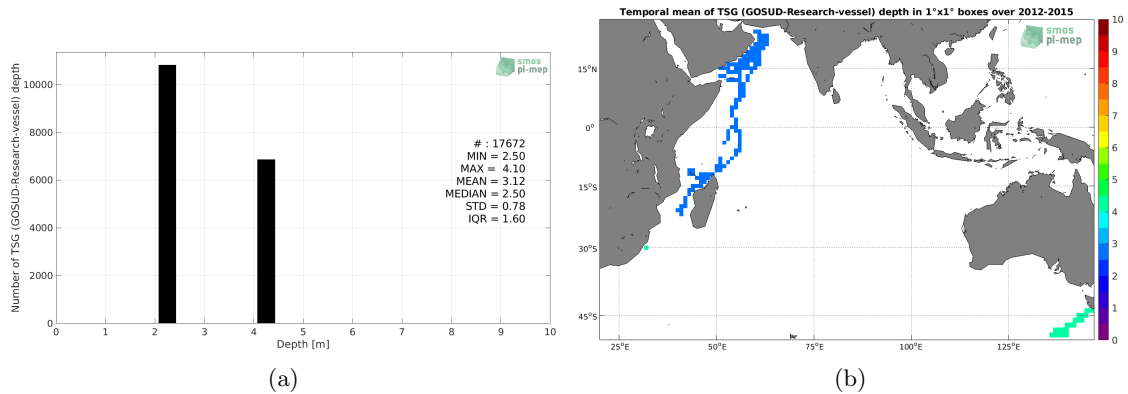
smos pi-mep

Number of TSG (GOSUD-Research-vessel) depth

10000
8000
6000
4000
2000
0

# : 17672
MIN = 2.50
MAX = 4.10
MEAN = 3.12
MEDIAN = 2.50
STD = 0.78
IQR = 1.60

0 1 2 3 4 5 6 7 8 9 10
Depth [m]

(a)

Temporal mean of TSG (GOSUD-Research-vessel) depth in 1°x1° boxes over 2012-2015

smos pi-mep

15°N
0°
15°S
30°S
45°S

25°E 50°E 75°E 100°E 125°E

10
9
8
7
6
5
4
3
2
1
0

(b)